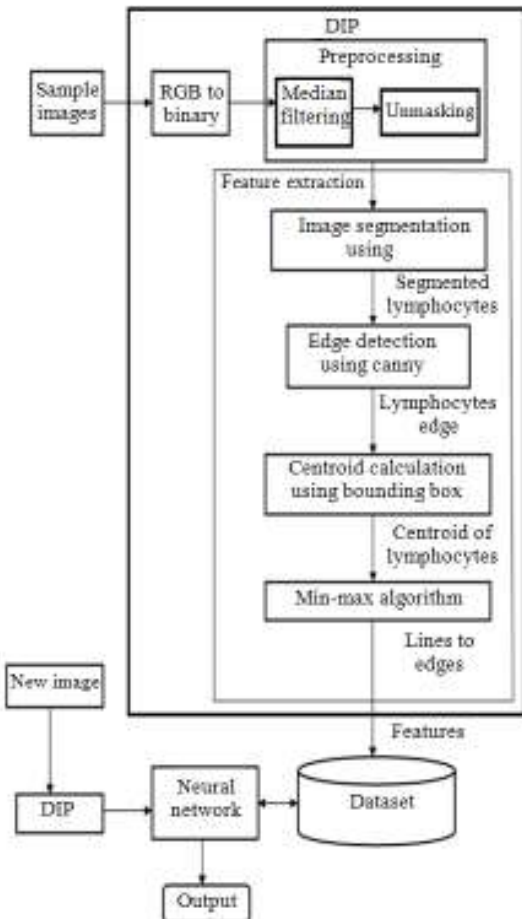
DIP

Sample images

RGB to binary

Preprocessing

Median filtering

Unmasking

Feature extraction

Image segmentation using

Segmented lymphocytes

Edge detection using canny

Lymphocytes edge

Centroid calculation using bounding box

Centroid of lymphocytes

Min-max algorithm

Lines to edges

Features

New image

DIP

Neural network

Dataset

Output